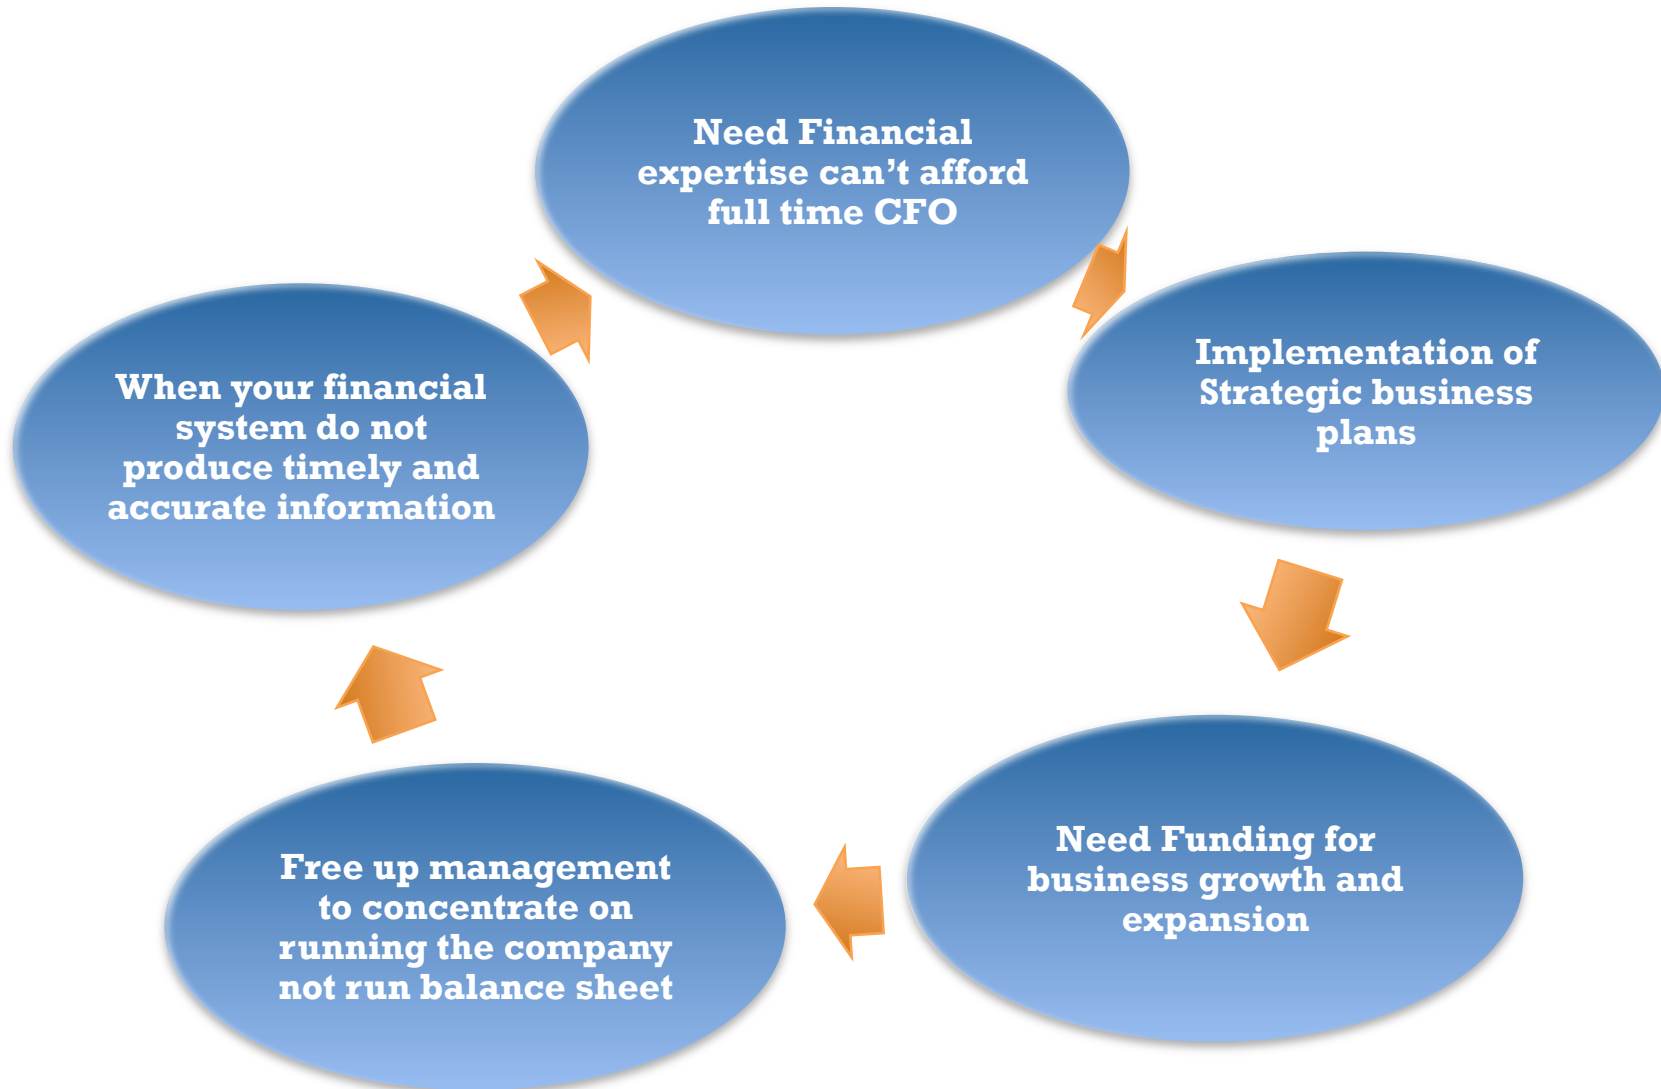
Need Financial expertise can’t afford full time CFO

Implementation of Strategic business plans

Need Funding for business growth and expansion

Free up management to concentrate on running the company not run balance sheet

When your financial system do not produce timely and accurate information